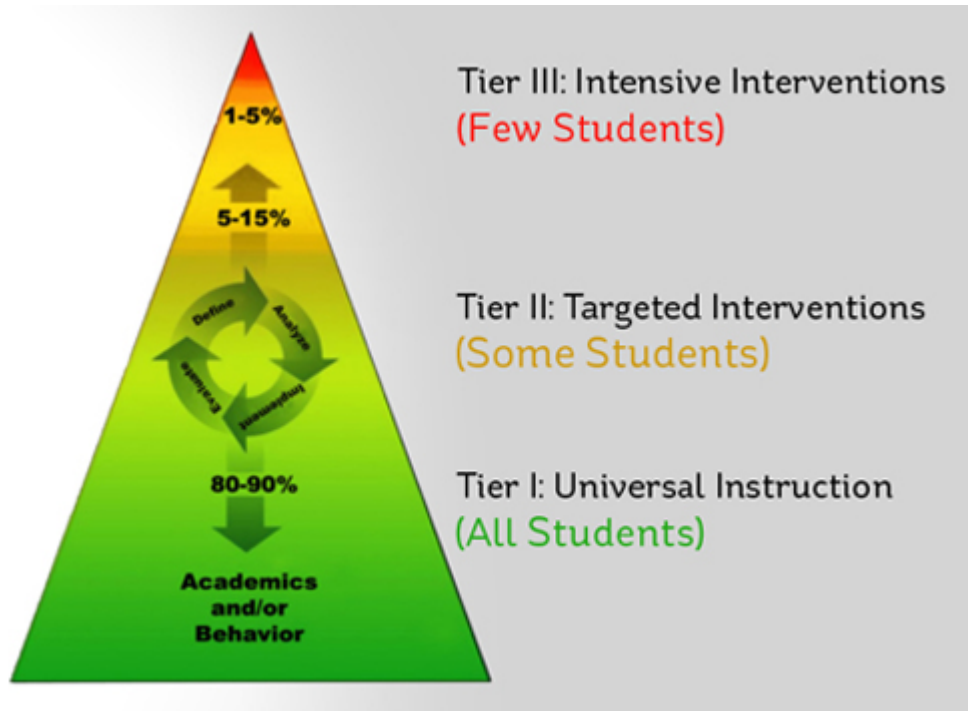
1-5%

5-15%

Define

Analyze

Implement

Evaluate

80-90%

Academics and/or Behavior

Tier III: Intensive Interventions
(Few Students)

Tier II: Targeted Interventions
(Some Students)

Tier I: Universal Instruction
(All Students)